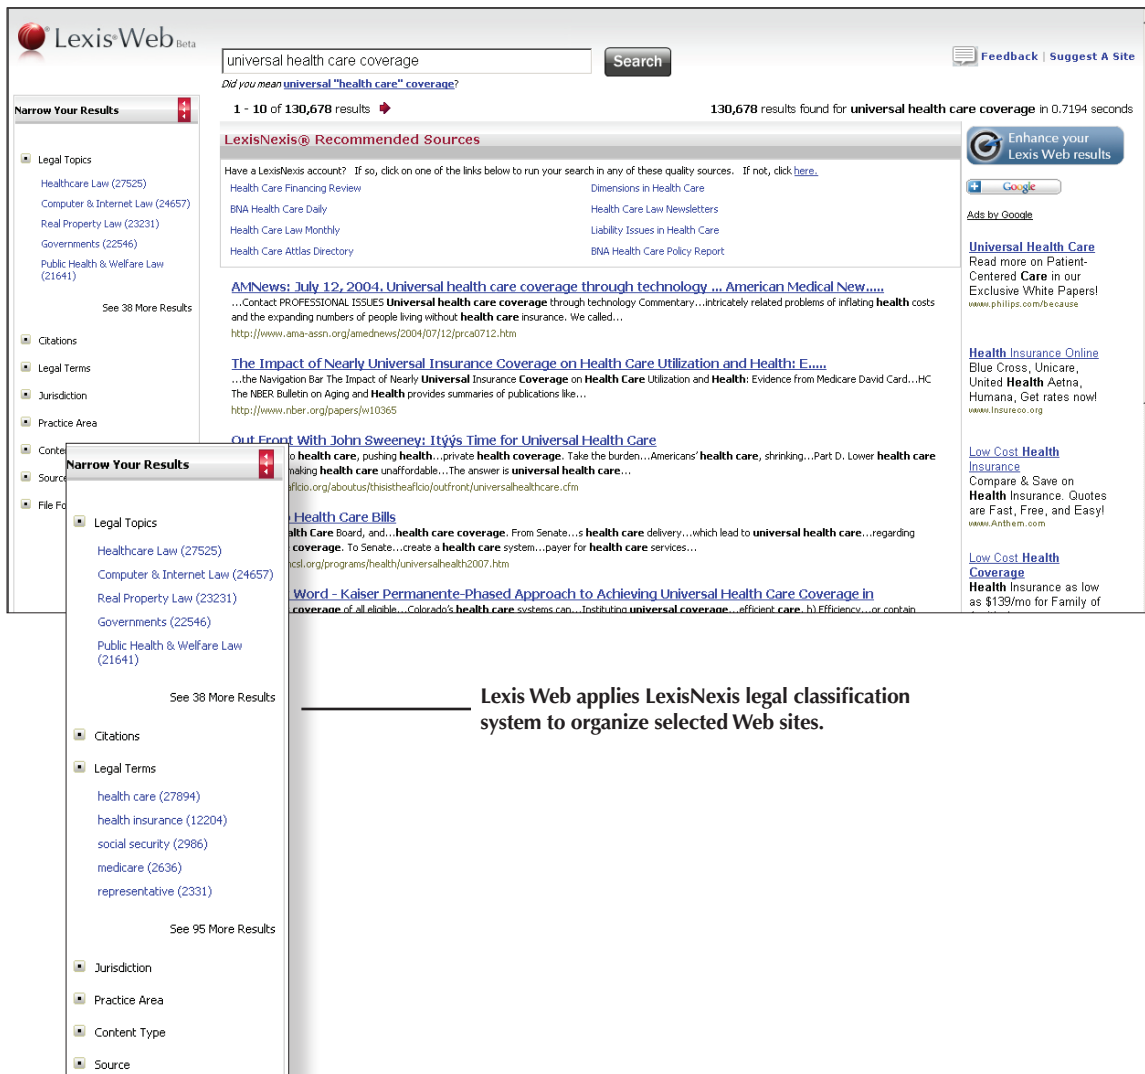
LexisWeb Beta

universal health care coverage
Search

Did you mean universal "health care" coverage?

Feedback | Suggest A Site

Narrow Your Results

1 - 10 of 130,678 results

130,678 results found for universal health care coverage in 0.7194 seconds

Legal Topics
Healthcare Law (27525)
Computer & Internet Law (24657)
Real Property Law (23231)
Governments (22546)
Public Health & Welfare Law (21641)
See 38 More Results

Citations
Legal Terms
Jurisdiction
Practice Area
Conte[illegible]
Sourc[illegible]
File Fo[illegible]

LexisNexis® Recommended Sources

Have a LexisNexis account? If so, click on one of the links below to run your search in any of these quality sources. If not, click here.

Health Care Financing Review
Dimensions in Health Care
BNA Health Care Daily
Health Care Law Newsletters
Health Care Law Monthly
Liability Issues in Health Care
Health Care Attlas Directory
BNA Health Care Policy Report

AMNews: July 12, 2004. Universal health care coverage through technology ... American Medical New.....
...Contact PROFESSIONAL ISSUES Universal health care coverage through technology Commentary...intricately related problems of inflating health costs and the expanding numbers of people living without health care insurance. We called...
http://www.ama-assn.org/amednews/2004/07/12/prca0712.htm

The Impact of Nearly Universal Insurance Coverage on Health Care Utilization and Health: E.....
...the Navigation Bar The Impact of Nearly Universal Insurance Coverage on Health Care Utilization and Health: Evidence from Medicare David Card...HC The NBER Bulletin on Aging and Health provides summaries of publications like...
http://www.nber.org/papers/w10365

Out Front With John Sweeney: Itýýs Time for Universal Health Care
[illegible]o health care, pushing health...private health coverage. Take the burden...Americans' health care, shrinking...Part D. Lower health care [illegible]making health care unaffordable...The answer is universal health care...
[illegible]aflcio.org/aboutus/thisistheaflcio/outfront/universalhealthcare.cfm

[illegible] Health Care Bills
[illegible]alth Care Board, and...health care coverage. From Senate...s health care delivery...which lead to universal health care...regarding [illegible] coverage. To Senate...create a health care system...payer for health care services...
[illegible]ncsl.org/programs/health/universalhealth2007.htm

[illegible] Word - Kaiser Permanente-Phased Approach to Achieving Universal Health Care Coverage in
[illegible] coverage of all eligible...Colorado's health care systems can...Instituting universal coverage...efficient care. b) Efficiency...or contain

Enhance your Lexis Web results

Google

Ads by Google

Universal Health Care
Read more on Patient-Centered Care in our Exclusive White Papers!
www.philips.com/because

Health Insurance Online
Blue Cross, Unicare, United Health Aetna, Humana, Get rates now!
www.Insureco.org

Low Cost Health Insurance
Compare & Save on Health Insurance. Quotes are Fast, Free, and Easy!
www.Anthem.com

Low Cost Health Coverage
Health Insurance as low as $139/mo for Family of

Narrow Your Results

Legal Topics
Healthcare Law (27525)
Computer & Internet Law (24657)
Real Property Law (23231)
Governments (22546)
Public Health & Welfare Law (21641)
See 38 More Results

Citations

Legal Terms
health care (27894)
health insurance (12204)
social security (2986)
medicare (2636)
representative (2331)
See 95 More Results

Jurisdiction
Practice Area
Content Type
Source

Lexis Web applies LexisNexis legal classification system to organize selected Web sites.